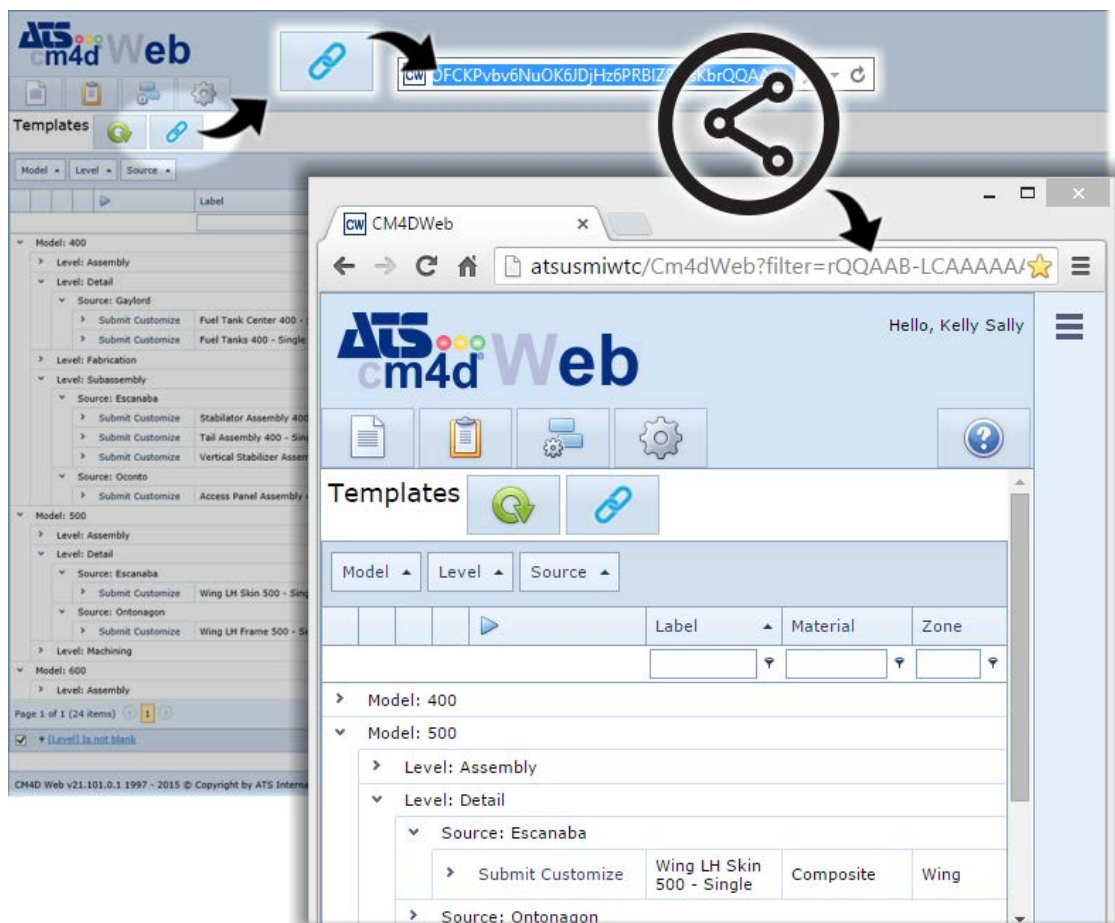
ATS cm4d Web

Templates

Model ▴ Level ▴ Source ▴

Label

Model: 400
Level: Assembly
Level: Detail
Source: Gaylord
Submit Customize Fuel Tank Center 400 -
Submit Customize Fuel Tanks 400 - Single
Level: Fabrication
Level: Subassembly
Source: Escanaba
Submit Customize Stabilator Assembly 400
Submit Customize Tail Assembly 400 - Sin
Submit Customize Vertical Stabilizer Assen
Source: Oconto
Submit Customize Access Panel Assembly
Model: 500
Level: Assembly
Level: Detail
Source: Escanaba
Submit Customize Wing LH Skin 500 - Sin
Source: Ontonagon
Submit Customize Wing LH Frame 500 - S
Level: Machining
Model: 600
Level: Assembly
Page 1 of 1 (24 items) 1
[Level] Is not blank

CM4D Web v21.101.0.1 1997 - 2015 © Copyright by ATS Interna

CW DFCKPvbv6NuOK6JDjHz6PRBIZ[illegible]sKbrQQA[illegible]

CW CM4DWeb ×

atsusmiwtc/Cm4dWeb?filter=rQQAAB-LCAAAAA

ATS cm4d Web

Hello, Kelly Sally

Templates

Model ▴ Level ▴ Source ▴

| | Label ▴ | Material | Zone |
|---|---|---|---|
| Model: 400 | | | |
| Model: 500 | | | |
| Level: Assembly | | | |
| Level: Detail | | | |
| Source: Escanaba | | | |
| Submit Customize | Wing LH Skin 500 - Single | Composite | Wing |
| Source: Ontonagon | | | |